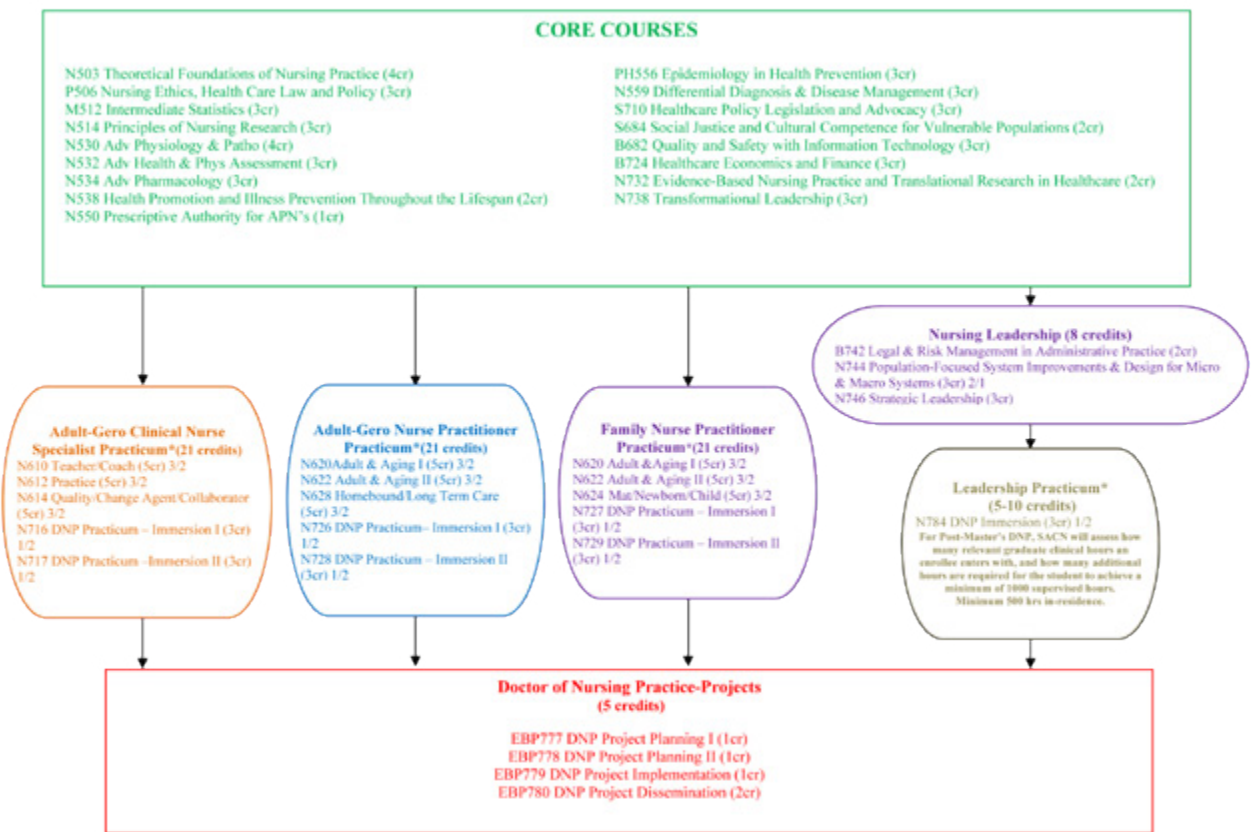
CORE COURSES

N503 Theoretical Foundations of Nursing Practice (4cr)
P506 Nursing Ethics, Health Care Law and Policy (3cr)
M512 Intermediate Statistics (3cr)
N514 Principles of Nursing Research (3cr)
N530 Adv Physiology & Patho (4cr)
N532 Adv Health & Phys Assessment (3cr)
N534 Adv Pharmacology (3cr)
N538 Health Promotion and Illness Prevention Throughout the Lifespan (2cr)
N550 Prescriptive Authority for APN's (1cr)

PH556 Epidemiology in Health Prevention (3cr)
N559 Differential Diagnosis & Disease Management (3cr)
S710 Healthcare Policy Legislation and Advocacy (3cr)
S684 Social Justice and Cultural Competence for Vulnerable Populations (2cr)
B682 Quality and Safety with Information Technology (3cr)
B724 Healthcare Economics and Finance (3cr)
N732 Evidence-Based Nursing Practice and Translational Research in Healthcare (2cr)
N738 Transformational Leadership (3cr)

Nursing Leadership (8 credits)
B742 Legal & Risk Management in Administrative Practice (2cr)
N744 Population-Focused System Improvements & Design for Micro & Macro Systems (3cr) 2/1
N746 Strategic Leadership (3cr)

Adult-Gero Clinical Nurse Specialist Practicum*(21 credits)
N610 Teacher/Coach (5cr) 3/2
N612 Practice (5cr) 3/2
N614 Quality/Change Agent/Collaborator (5cr) 3/2
N716 DNP Practicum – Immersion I (3cr) 1/2
N717 DNP Practicum –Immersion II (3cr) 1/2

Adult-Gero Nurse Practitioner Practicum*(21 credits)
N620Adult & Aging I (5cr) 3/2
N622 Adult & Aging II (5cr) 3/2
N628 Homebound/Long Term Care (5cr) 3/2
N726 DNP Practicum– Immersion I (3cr) 1/2
N728 DNP Practicum – Immersion II (3cr) 1/2

Family Nurse Practitioner Practicum*(21 credits)
N620 Adult &Aging I (5cr) 3/2
N622 Adult & Aging II (5cr) 3/2
N624 Mat/Newborn/Child (5cr) 3/2
N727 DNP Practicum – Immersion I (3cr) 1/2
N729 DNP Practicum – Immersion II (3cr) 1/2

Leadership Practicum* (5-10 credits)
N784 DNP Immersion (3cr) 1/2
For Post-Master's DNP, SACN will assess how many relevant graduate clinical hours an enrollee enters with, and how many additional hours are required for the student to achieve a minimum of 1000 supervised hours. Minimum 500 hrs in-residence.

Doctor of Nursing Practice-Projects (5 credits)
EBP777 DNP Project Planning I (1cr)
EBP778 DNP Project Planning II (1cr)
EBP779 DNP Project Implementation (1cr)
EBP780 DNP Project Dissemination (2cr)